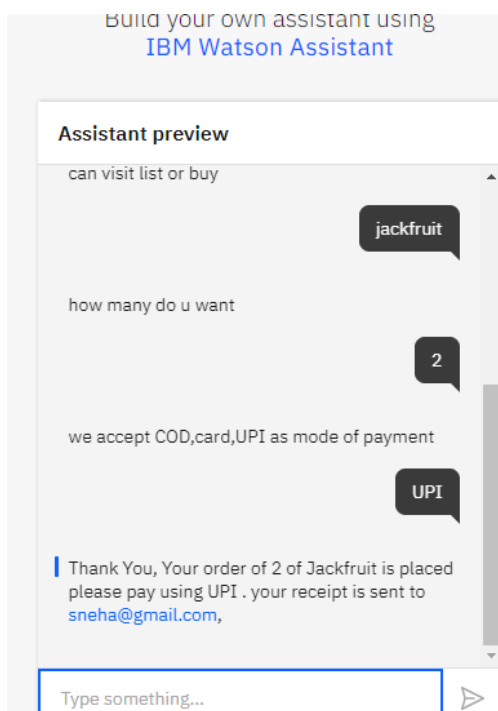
Build your own assistant using
IBM Watson Assistant

Assistant preview

can visit list or buy

jackfruit

how many do u want

2

we accept COD,card,UPI as mode of payment

UPI

Thank You, Your order of 2 of Jackfruit is placed please pay using UPI . your receipt is sent to sneha@gmail.com,

Type something...